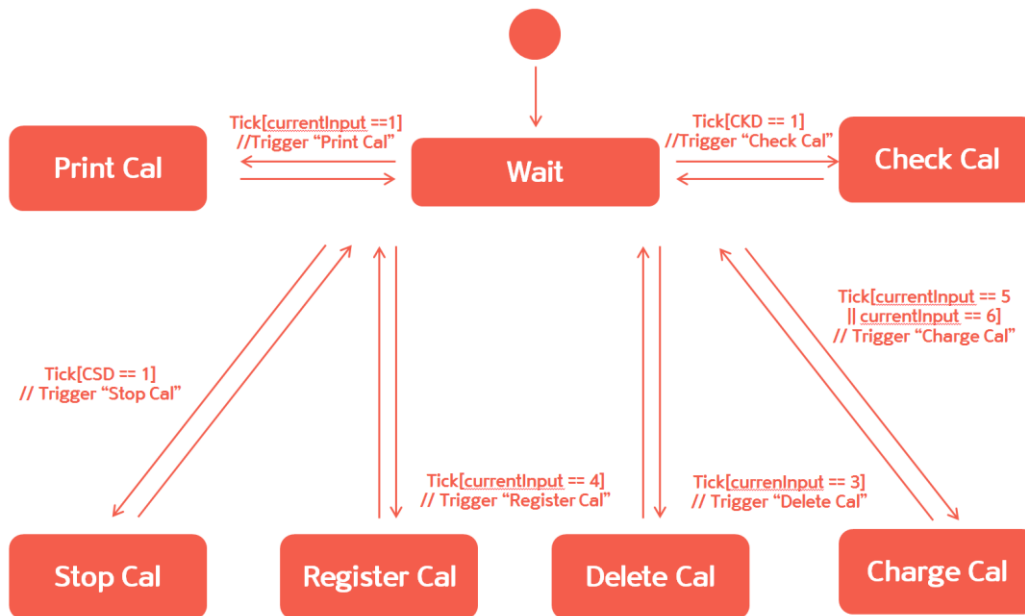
Tick[currentInput ==1]
//Trigger “Print Cal”

Print Cal

Wait

Tick[CKD == 1]
//Trigger “Check Cal”

Check Cal

Tick[currentInput == 5
|| currentInput == 6]
// Trigger “Charge Cal”

Tick[CSD == 1]
// Trigger “Stop Cal”

Tick[currentInput == 4]
// Trigger “Register Cal”

Tick[currenInput == 3]
// Trigger “Delete Cal”

Stop Cal

Register Cal

Delete Cal

Charge Cal